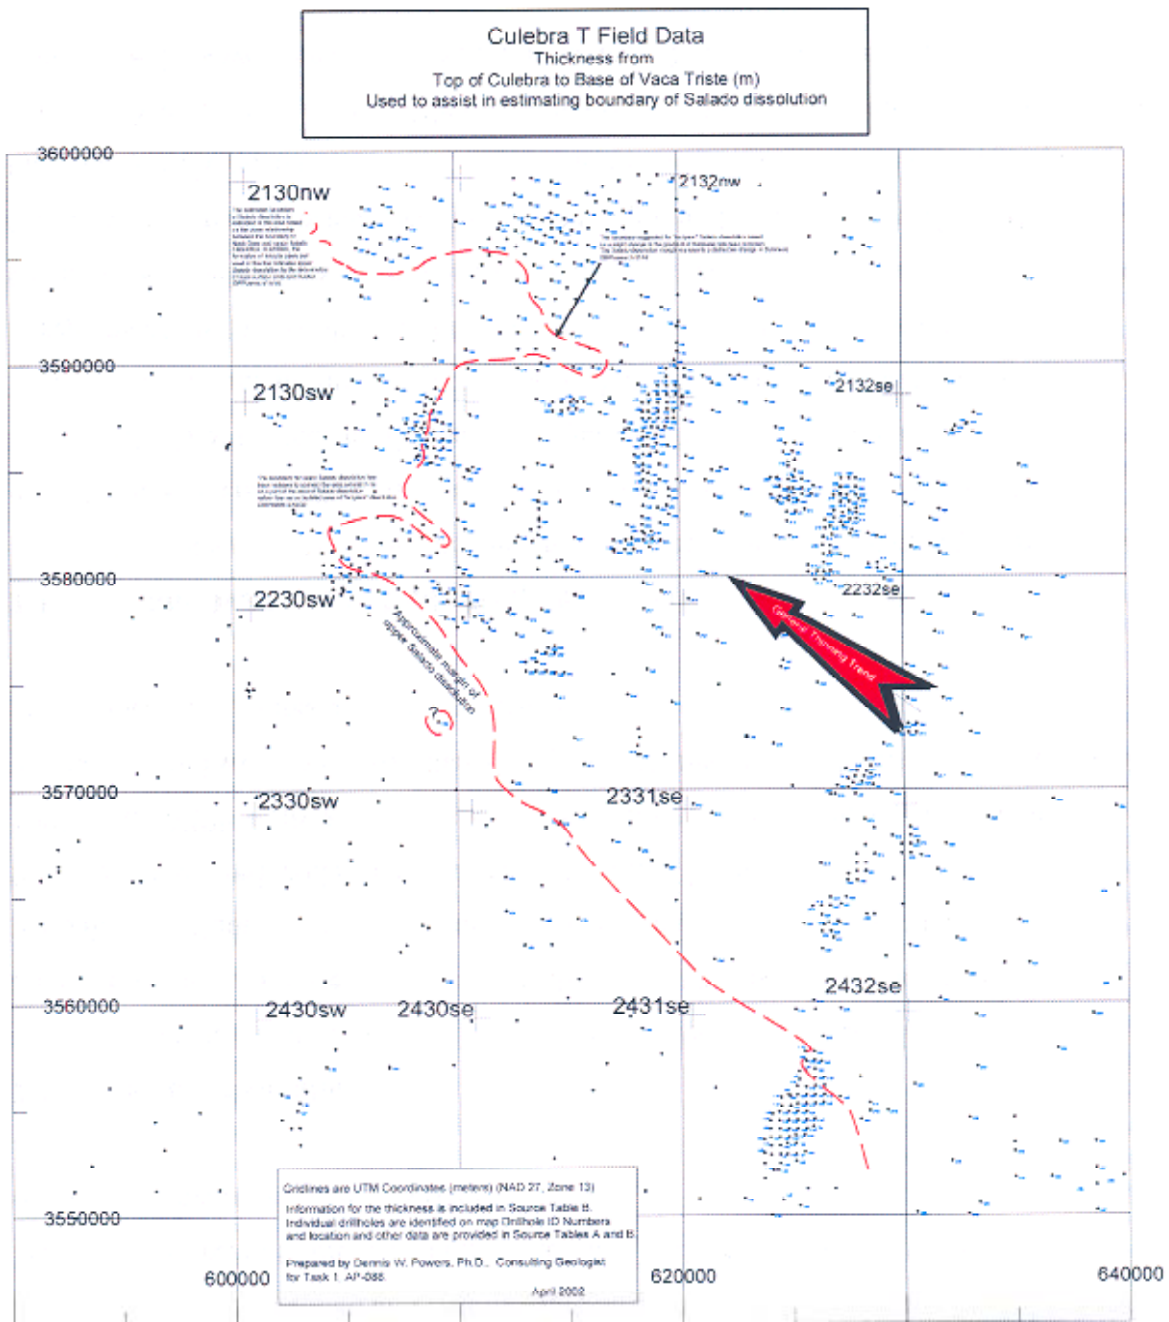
Culebra T Field Data
Thickness from
Top of Culebra to Base of Vaca Triste (m)
Used to assist in estimating boundary of Salado dissolution

3600000
2130nw
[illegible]
2132nw
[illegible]
3590000
2130sw
2132se
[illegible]
3580000
2230sw
2232se
Approximate margin of upper Salado dissolution
General Thinning Trend
3570000
2330sw
2331se
3560000
2430sw
2430se
2431se
2432se
3550000

Gridlines are UTM Coordinates (meters) (NAD 27, Zone 13)
Information for the thickness is included in Source Table B.
Individual drillholes are identified on map Drillhole ID Numbers and location and other data are provided in Source Tables A and B.
Prepared by Dennis W. Powers, Ph.D., Consulting Geologist for Task 1, AP-088
April 2002

600000
620000
640000